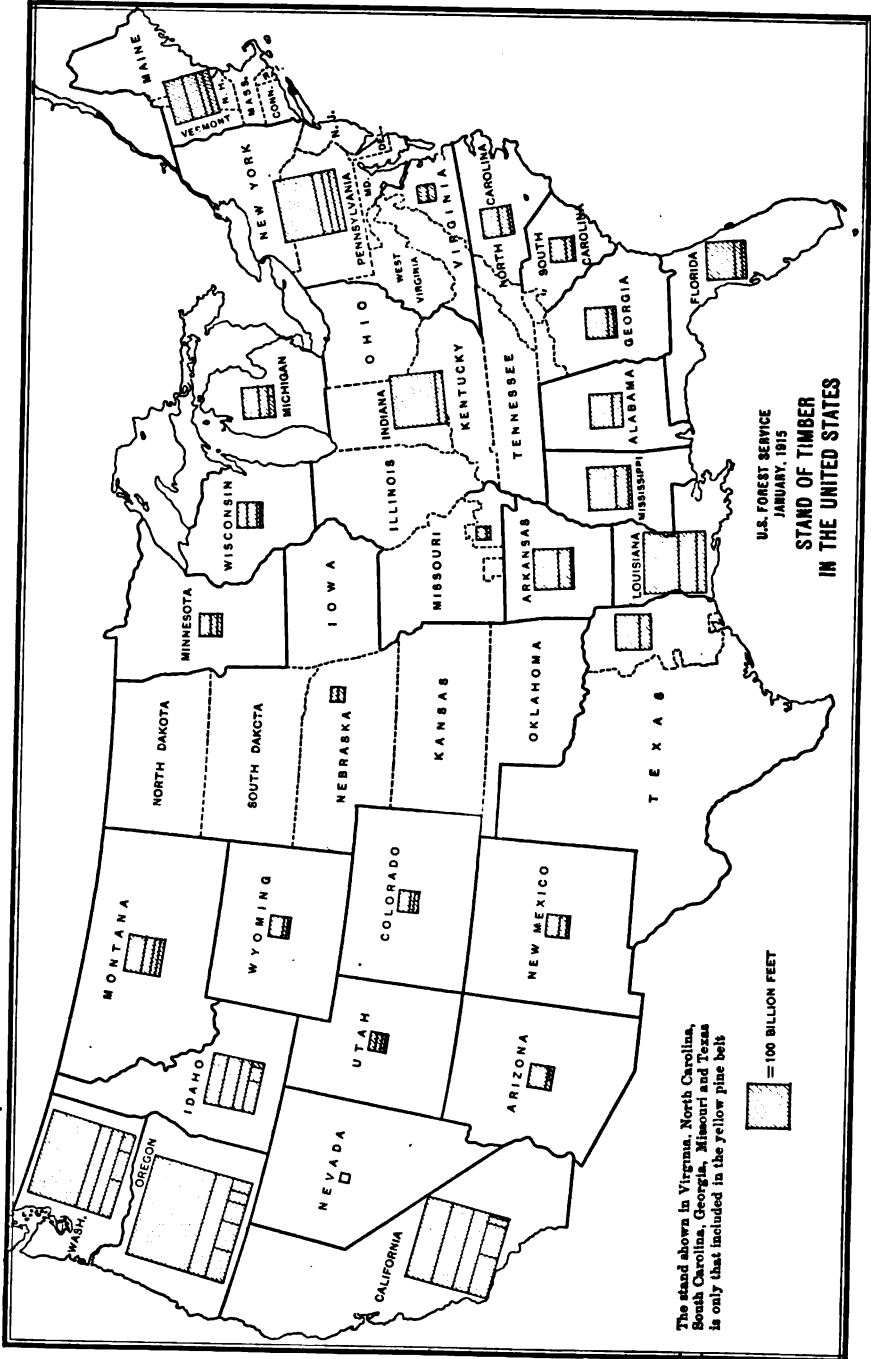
U.S. FOREST SERVICE
JANUARY, 1915
STAND OF TIMBER
IN THE UNITED STATES

MAINE
VERMONT
N.H.
MASS.
CONN.
R.I.
NEW YORK
N.J.
DEL.
MD.
PENNSYLVANIA
WEST VIRGINIA
VIRGINIA
NORTH CAROLINA
SOUTH CAROLINA
GEORGIA
FLORIDA
OHIO
MICHIGAN
INDIANA
KENTUCKY
TENNESSEE
ALABAMA
MISSISSIPPI
ILLINOIS
WISCONSIN
MISSOURI
ARKANSAS
LOUISIANA
MINNESOTA
IOWA
NEBRASKA
KANSAS
OKLAHOMA
TEXAS
NORTH DAKOTA
SOUTH DAKCTA
MONTANA
WYOMING
COLORADO
NEW MEXICO
IDAHO
UTAH
ARIZONA
NEVADA
WASH.
OREGON
CALIFORNIA

The stand shown in Virginia, North Carolina, South Carolina, Georgia, Missouri and Texas is only that included in the yellow pine belt

= 100 BILLION FEET